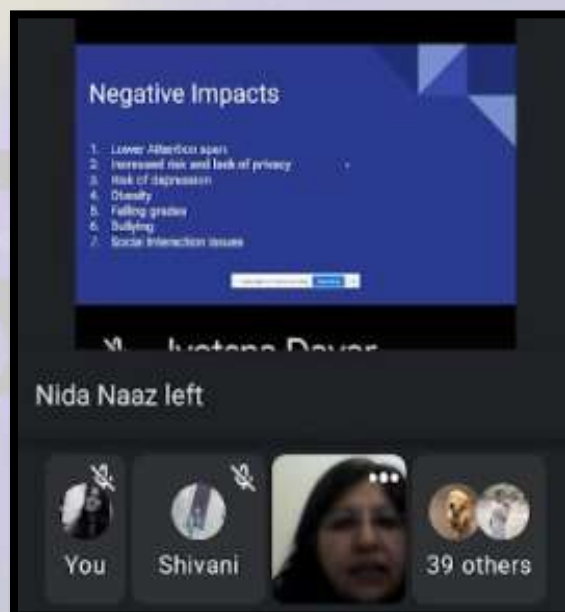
Negative Impacts

1. Lower Attention span
2. Increased risk and lack of privacy
3. Risk of depression
4. Obesity
5. Falling grades
6. Bullying
7. Social Interaction issues

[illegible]

Nida Naaz left

You

Shivani

39 others